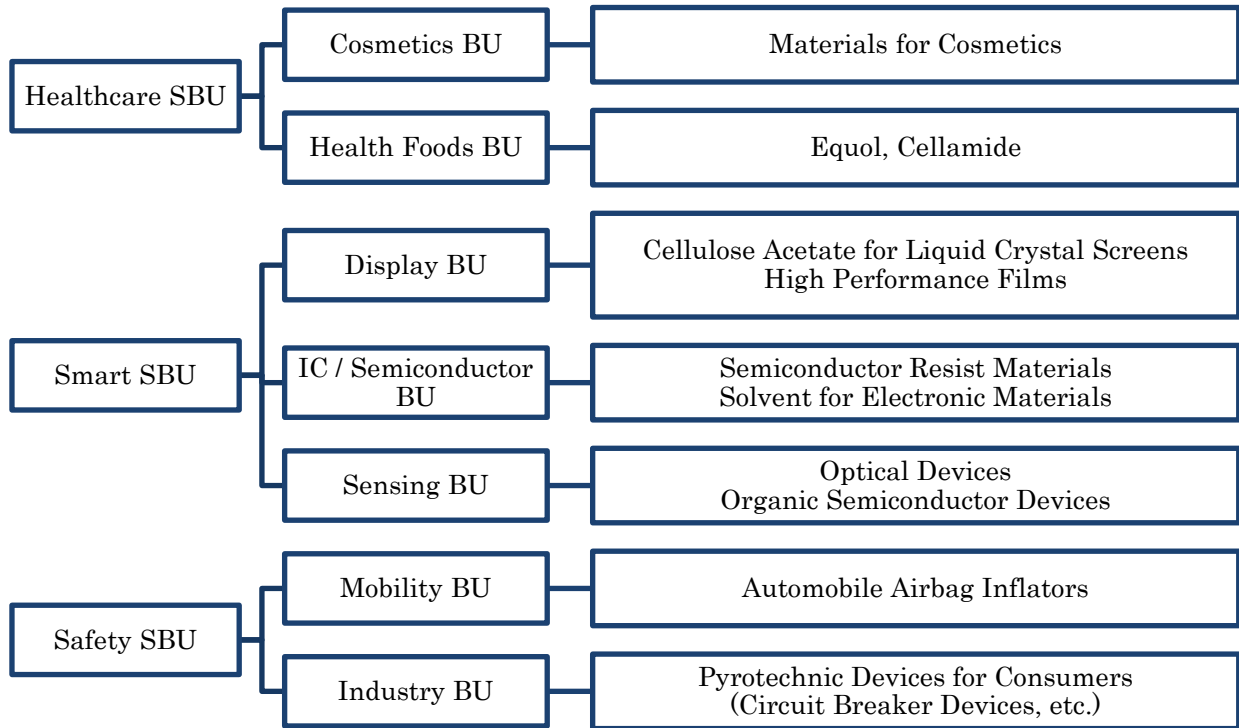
Healthcare SBU

Cosmetics BU

Materials for Cosmetics

Health Foods BU

Equol, Cellamide

Smart SBU

Display BU

Cellulose Acetate for Liquid Crystal Screens
High Performance Films

IC / Semiconductor BU

Semiconductor Resist Materials
Solvent for Electronic Materials

Sensing BU

Optical Devices
Organic Semiconductor Devices

Safety SBU

Mobility BU

Automobile Airbag Inflators

Industry BU

Pyrotechnic Devices for Consumers
(Circuit Breaker Devices, etc.)